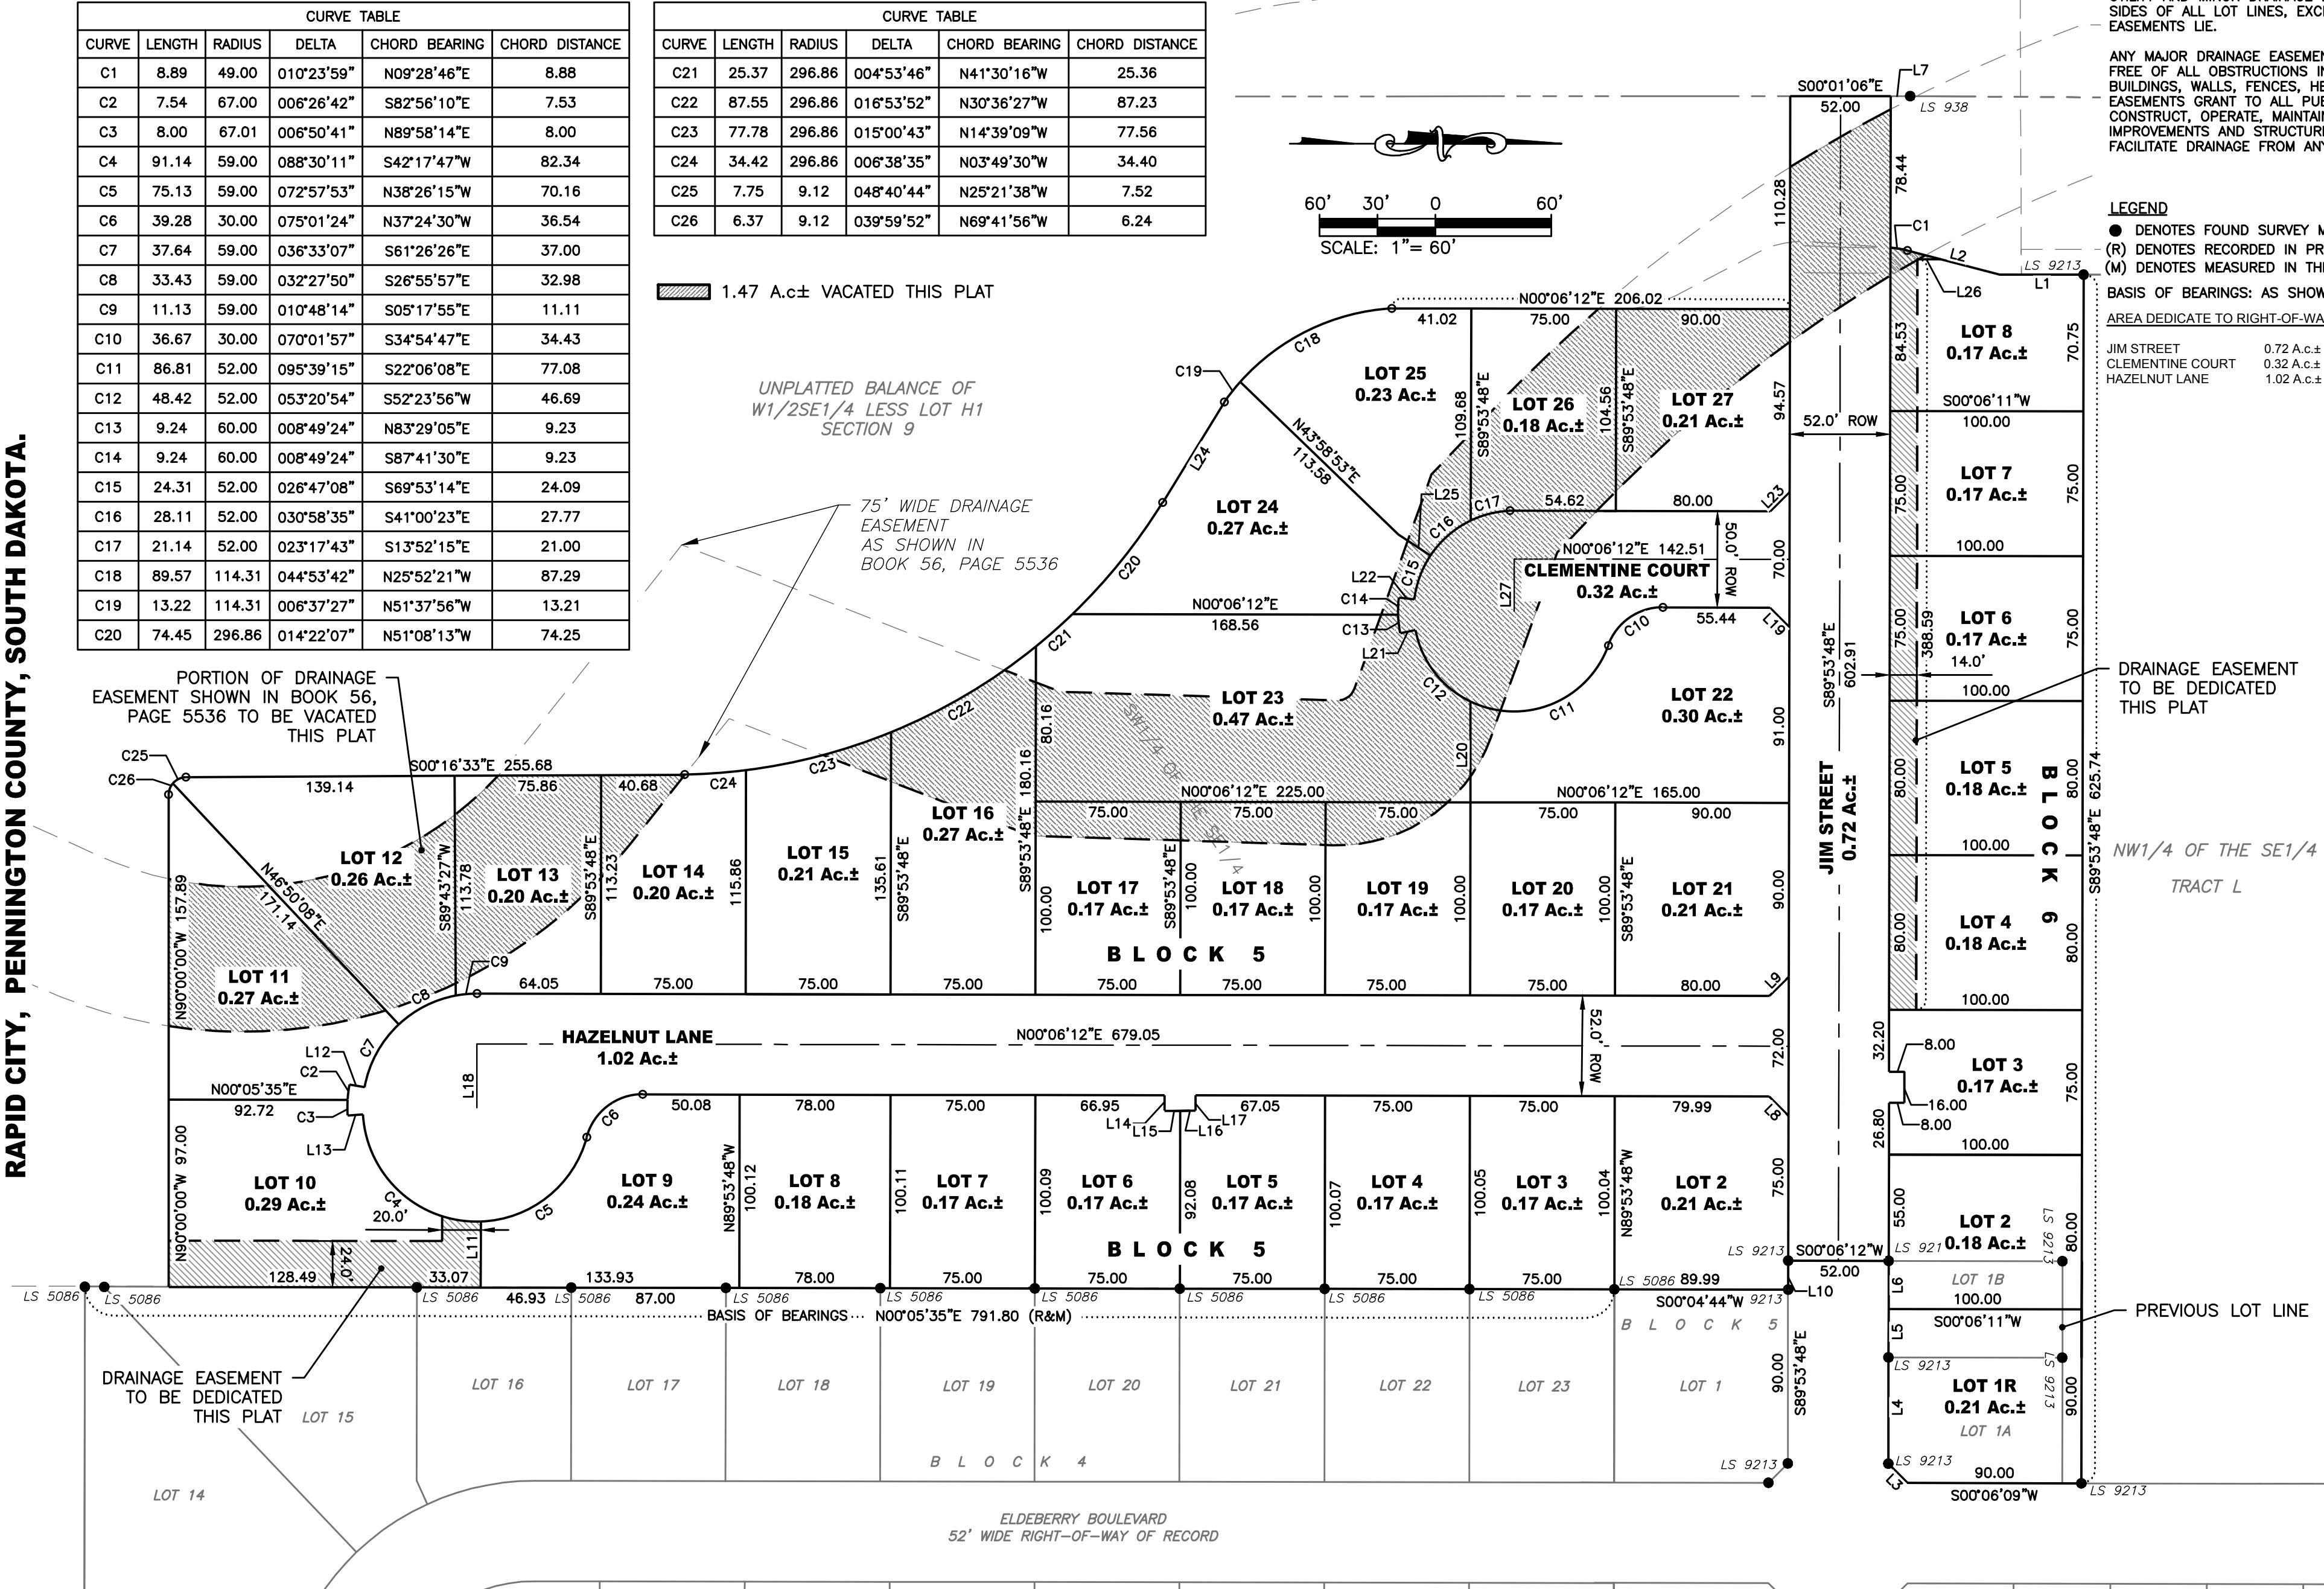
CURVE TABLE

| CURVE | LENGTH | RADIUS | DELTA | CHORD BEARING | CHORD DISTANCE |
|---|---|---|---|---|---|
| C1 | 8.89 | 49.00 | 010°23'59" | N09°28'46"E | 8.88 |
| C2 | 7.54 | 67.00 | 006°26'42" | S82°56'10"E | 7.53 |
| C3 | 8.00 | 67.01 | 006°50'41" | N89°58'14"E | 8.00 |
| C4 | 91.14 | 59.00 | 088°30'11" | S42°17'47"W | 82.34 |
| C5 | 75.13 | 59.00 | 072°57'53" | N38°26'15"W | 70.16 |
| C6 | 39.28 | 30.00 | 075°01'24" | N37°24'30"W | 36.54 |
| C7 | 37.64 | 59.00 | 036°33'07" | S61°26'26"E | 37.00 |
| C8 | 33.43 | 59.00 | 032°27'50" | S26°55'57"E | 32.98 |
| C9 | 11.13 | 59.00 | 010°48'14" | S05°17'55"E | 11.11 |
| C10 | 36.67 | 30.00 | 070°01'57" | S34°54'47"E | 34.43 |
| C11 | 86.81 | 52.00 | 095°39'15" | S22°06'08"E | 77.08 |
| C12 | 48.42 | 52.00 | 053°20'54" | S52°23'56"W | 46.69 |
| C13 | 9.24 | 60.00 | 008°49'24" | N83°29'05"E | 9.23 |
| C14 | 9.24 | 60.00 | 008°49'24" | S87°41'30"E | 9.23 |
| C15 | 24.31 | 52.00 | 026°47'08" | S69°53'14"E | 24.09 |
| C16 | 28.11 | 52.00 | 030°58'35" | S41°00'23"E | 27.77 |
| C17 | 21.14 | 52.00 | 023°17'43" | S13°52'15"E | 21.00 |
| C18 | 89.57 | 114.31 | 044°53'42" | N25°52'21"W | 87.29 |
| C19 | 13.22 | 114.31 | 006°37'27" | N51°37'56"W | 13.21 |
| C20 | 74.45 | 296.86 | 014°22'07" | N51°08'13"W | 74.25 |

CURVE TABLE

| CURVE | LENGTH | RADIUS | DELTA | CHORD BEARING | CHORD DISTANCE |
|---|---|---|---|---|---|
| C21 | 25.37 | 296.86 | 004°53'46" | N41°30'16"W | 25.36 |
| C22 | 87.55 | 296.86 | 016°53'52" | N30°36'27"W | 87.23 |
| C23 | 77.78 | 296.86 | 015°00'43" | N14°39'09"W | 77.56 |
| C24 | 34.42 | 296.86 | 006°38'35" | N03°49'30"W | 34.40 |
| C25 | 7.75 | 9.12 | 048°40'44" | N25°21'38"W | 7.52 |
| C26 | 6.37 | 9.12 | 039°59'52" | N69°41'56"W | 6.24 |

SIDES OF ALL LOT LINES, EXC EASEMENTS LIE.

ANY MAJOR DRAINAGE EASEMEN FREE OF ALL OBSTRUCTIONS I BUILDINGS, WALLS, FENCES, HE EASEMENTS GRANT TO ALL PUB CONSTRUCT, OPERATE, MAINTAI IMPROVEMENTS AND STRUCTUR FACILITATE DRAINAGE FROM AN

LEGEND
● DENOTES FOUND SURVEY M
(R) DENOTES RECORDED IN PR
(M) DENOTES MEASURED IN TH
BASIS OF BEARINGS: AS SHOW
AREA DEDICATE TO RIGHT-OF-WA
JIM STREET 0.72 A.c±
CLEMENTINE COURT 0.32 A.c±
HAZELNUT LANE 1.02 A.c±

60' 30' 0 60'
SCALE: 1"= 60'

1.47 A.c± VACATED THIS PLAT

RAPID CITY, PENNINGTON COUNTY, SOUTH DAKOTA.

UNPLATTED BALANCE OF W1/2SE1/4 LESS LOT H1 SECTION 9

75' WIDE DRAINAGE EASEMENT AS SHOWN IN BOOK 56, PAGE 5536

PORTION OF DRAINAGE EASEMENT SHOWN IN BOOK 56, PAGE 5536 TO BE VACATED THIS PLAT

DRAINAGE EASEMENT TO BE DEDICATED THIS PLAT

DRAINAGE EASEMENT TO BE DEDICATED THIS PLAT

PREVIOUS LOT LINE

S00°01'06"E 52.00 L7 LS 938 110.28 78.44 C1 L2 LS 9213 L1 L26
N00°06'12"E 206.02 41.02 75.00 90.00
LOT 25 0.23 Ac.± LOT 26 0.18 Ac.± LOT 27 0.21 Ac.± LOT 24 0.27 Ac.± LOT 23 0.47 Ac.± LOT 22 0.30 Ac.±
C18 C19 L24 C20 C21 C22 C23 C24 C25 C26
N43°58'53"E 113.58 109.68 S89°53'48"E 104.56 S89°53'48"E 94.57
52.0' ROW L25 C17 54.62 80.00 L23 C16 C15 L22 C14 C13 L21 C12 C11 C10 L27
N00°06'12"E 142.51 CLEMENTINE COURT 0.32 Ac.± 50.0' ROW 70.00 55.44 L19
N00°06'12"E 168.56
80.16 180.16 SW1/4 OF THE SE1/4 L20 91.00
N00°06'12"E 225.00 N00°06'12"E 165.00
S00°16'33"E 255.68 139.14 75.86 40.68
LOT 11 0.27 Ac.± LOT 12 0.26 Ac.± LOT 13 0.20 Ac.± LOT 14 0.20 Ac.± LOT 15 0.21 Ac.± LOT 16 0.27 Ac.± LOT 17 0.17 Ac.± LOT 18 0.17 Ac.± LOT 19 0.17 Ac.± LOT 20 0.17 Ac.± LOT 21 0.21 Ac.±
N46°50'08"E 171.14 N90°00'00"W 157.89 S89°43'27"W 113.78 S89°53'48"E 113.23 115.86 135.61 S89°53'48"E
75.00 75.00 75.00 75.00 90.00 100.00 100.00 100.00 100.00 90.00
BLOCK 5
C8 C9 64.05 75.00 75.00 75.00 75.00 75.00 75.00 75.00 80.00 L9
HAZELNUT LANE 1.02 Ac.± N00°06'12"E 679.05 52.0' ROW 72.00 L18
C7 L12 C2 N00°05'35"E 92.72 C3 L13 C4 20.0' C5 C6 50.08 78.00 75.00 66.95 L14 L15 L16 L17 67.05 75.00 75.00 79.99 L8
LOT 10 0.29 Ac.± LOT 9 0.24 Ac.± LOT 8 0.18 Ac.± LOT 7 0.17 Ac.± LOT 6 0.17 Ac.± LOT 5 0.17 Ac.± LOT 4 0.17 Ac.± LOT 3 0.17 Ac.± LOT 2 0.21 Ac.±
N90°00'00"W 97.00 N89°53'48"W 100.12 100.11 100.09 92.08 100.07 100.05 100.04 N89°53'48"W 75.00
BLOCK 5
24.0' L11 128.49 33.07 46.93 133.93 87.00 78.00 75.00 75.00 75.00 75.00 75.00 89.99
LS 5086 LS 5086 LS 5086 LS 5086 LS 5086 LS 5086 LS 5086 LS 5086 LS 5086 LS 5086 LS 5086
BASIS OF BEARINGS N00°05'35"E 791.80 (R&M) S00°04'44"W 9213 L10
LS 9213 S00°06'12"W 52.00 LS 9213
JIM STREET 0.72 Ac.± S89°53'48"E 602.91 90.00 S89°53'48"E
LOT 8 0.17 Ac.± LOT 7 0.17 Ac.± LOT 6 0.17 Ac.± LOT 5 0.18 Ac.± LOT 4 0.18 Ac.± LOT 3 0.17 Ac.± LOT 2 0.18 Ac.±
84.53 70.75 S00°06'11"W 100.00 75.00 75.00 100.00 75.00 388.59 14.0' 75.00 100.00 80.00 80.00 100.00 80.00 80.00 100.00 32.20 8.00 16.00 8.00 26.80 75.00 100.00 55.00 80.00 LS 9213
BLOCK 6 S89°53'48"E 625.74
NW1/4 OF THE SE1/4 TRACT L
LOT 1B L6 100.00 L5 S00°06'11"W LS 9213
LOT 1R 0.21 Ac.± LOT 1A L4 90.00 LS 9213 L3 90.00 S00°06'09"W LS 9213
BLOCK 5 LOT 1
LOT 15 LOT 16 LOT 17 LOT 18 LOT 19 LOT 20 LOT 21 LOT 22 LOT 23 LOT 14
BLOCK 4
ELDEBERRY BOULEVARD 52' WIDE RIGHT-OF-WAY OF RECORD